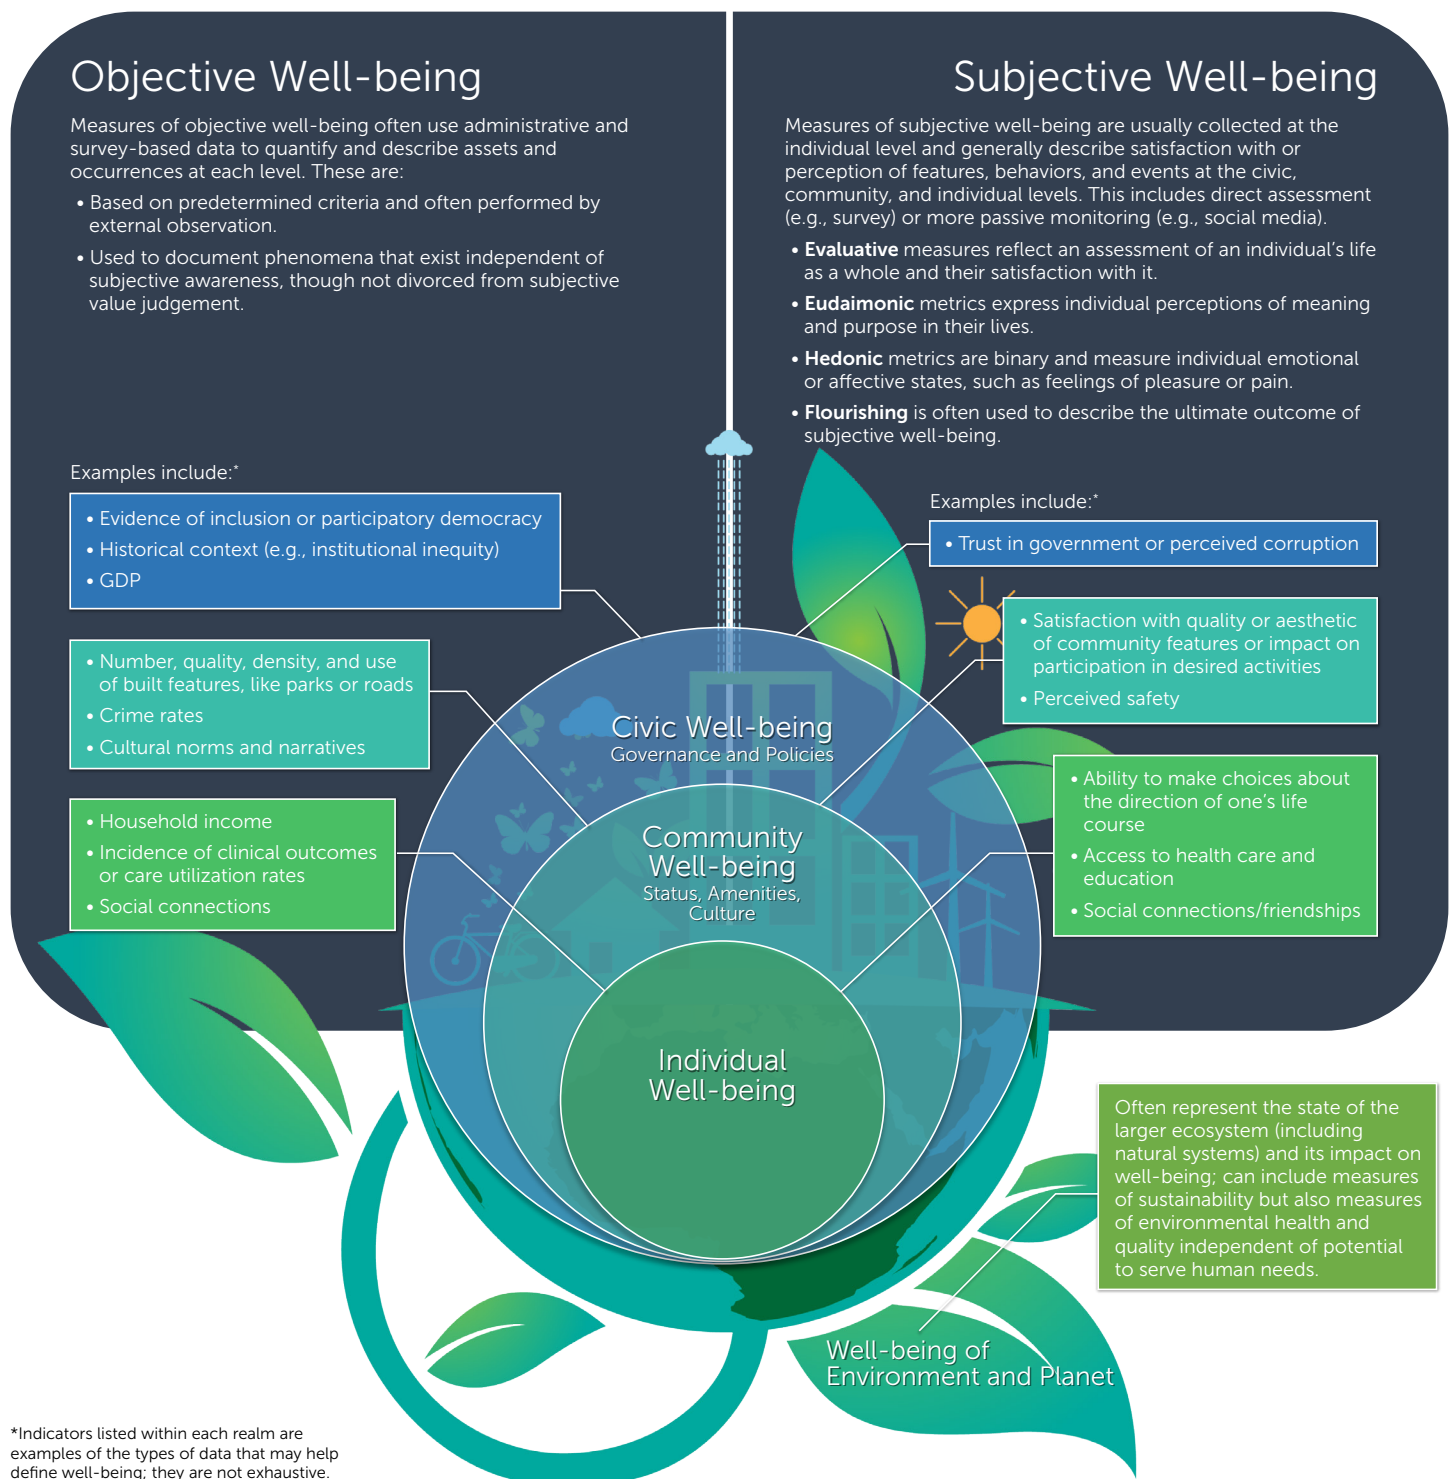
Objective Well-being

Measures of objective well-being often use administrative and survey-based data to quantify and describe assets and occurrences at each level. These are:

• Based on predetermined criteria and often performed by external observation.

• Used to document phenomena that exist independent of subjective awareness, though not divorced from subjective value judgement.

Subjective Well-being

Measures of subjective well-being are usually collected at the individual level and generally describe satisfaction with or perception of features, behaviors, and events at the civic, community, and individual levels. This includes direct assessment (e.g., survey) or more passive monitoring (e.g., social media).

• **Evaluative** measures reflect an assessment of an individual's life as a whole and their satisfaction with it.

• **Eudaimonic** metrics express individual perceptions of meaning and purpose in their lives.

• **Hedonic** metrics are binary and measure individual emotional or affective states, such as feelings of pleasure or pain.

• **Flourishing** is often used to describe the ultimate outcome of subjective well-being.

Examples include:*

• Evidence of inclusion or participatory democracy
• Historical context (e.g., institutional inequity)
• GDP

• Number, quality, density, and use of built features, like parks or roads
• Crime rates
• Cultural norms and narratives

• Household income
• Incidence of clinical outcomes or care utilization rates
• Social connections

Examples include:*

• Trust in government or perceived corruption

• Satisfaction with quality or aesthetic of community features or impact on participation in desired activities
• Perceived safety

• Ability to make choices about the direction of one's life course
• Access to health care and education
• Social connections/friendships

Civic Well-being
Governance and Policies

Community Well-being
Status, Amenities, Culture

Individual Well-being

Often represent the state of the larger ecosystem (including natural systems) and its impact on well-being; can include measures of sustainability but also measures of environmental health and quality independent of potential to serve human needs.

Well-being of Environment and Planet

*Indicators listed within each realm are examples of the types of data that may help define well-being; they are not exhaustive.